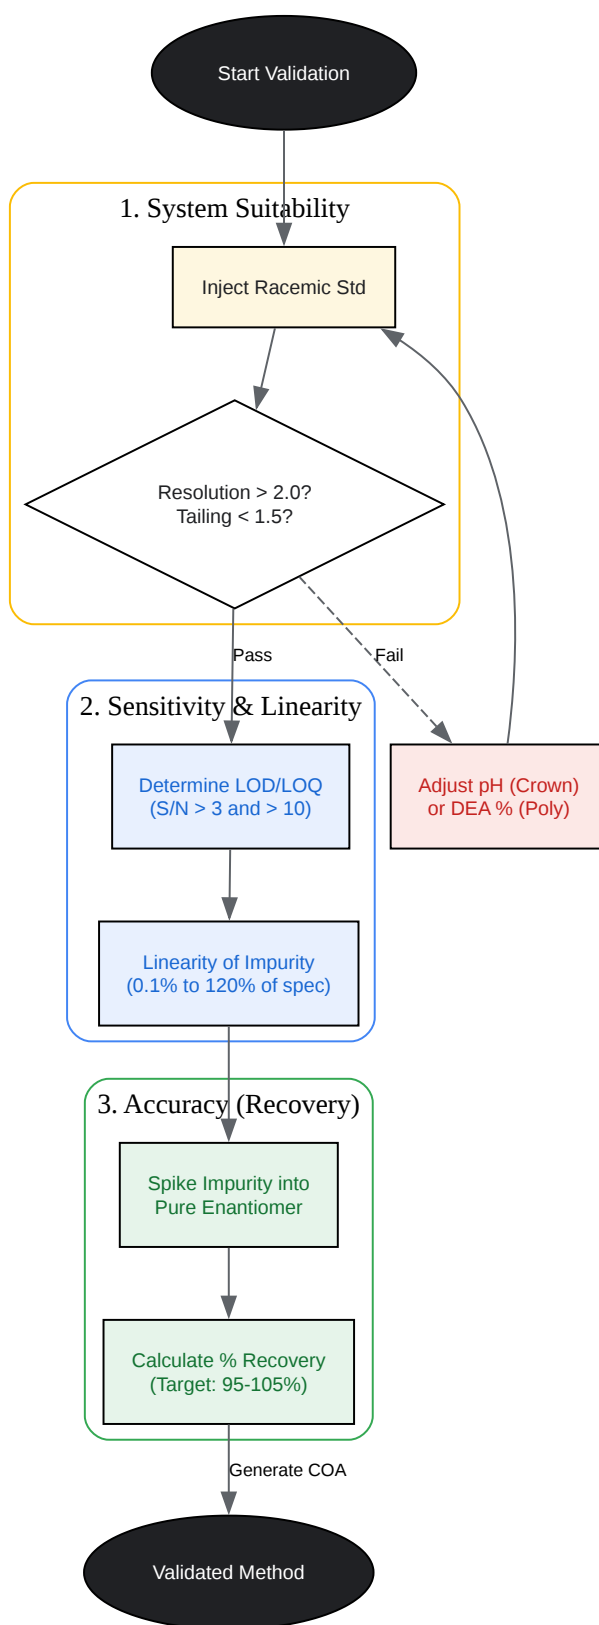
Start Validation

1. System Suitability

Inject Racemic Std

Resolution > 2.0?
Tailing < 1.5?

Pass

Fail

2. Sensitivity & Linearity

Determine LOD/LOQ
(S/N > 3 and > 10)

Adjust pH (Crown)
or DEA % (Poly)

Linearity of Impurity
(0.1% to 120% of spec)

3. Accuracy (Recovery)

Spike Impurity into
Pure Enantiomer

Calculate % Recovery
(Target: 95-105%)

Generate COA

Validated Method